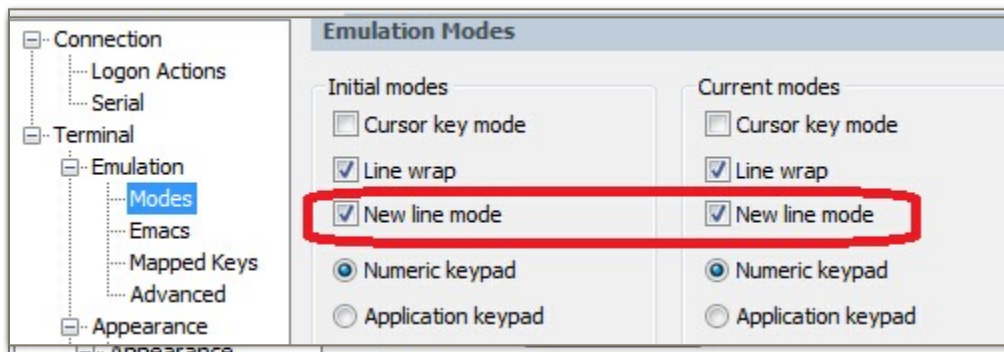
Connection
Logon Actions
Serial
Terminal
Emulation
Modes
Emacs
Mapped Keys
Advanced
Appearance
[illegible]

Emulation Modes

Initial modes
Cursor key mode
Line wrap
New line mode
Numeric keypad
Application keypad

Current modes
Cursor key mode
Line wrap
New line mode
Numeric keypad
Application keypad